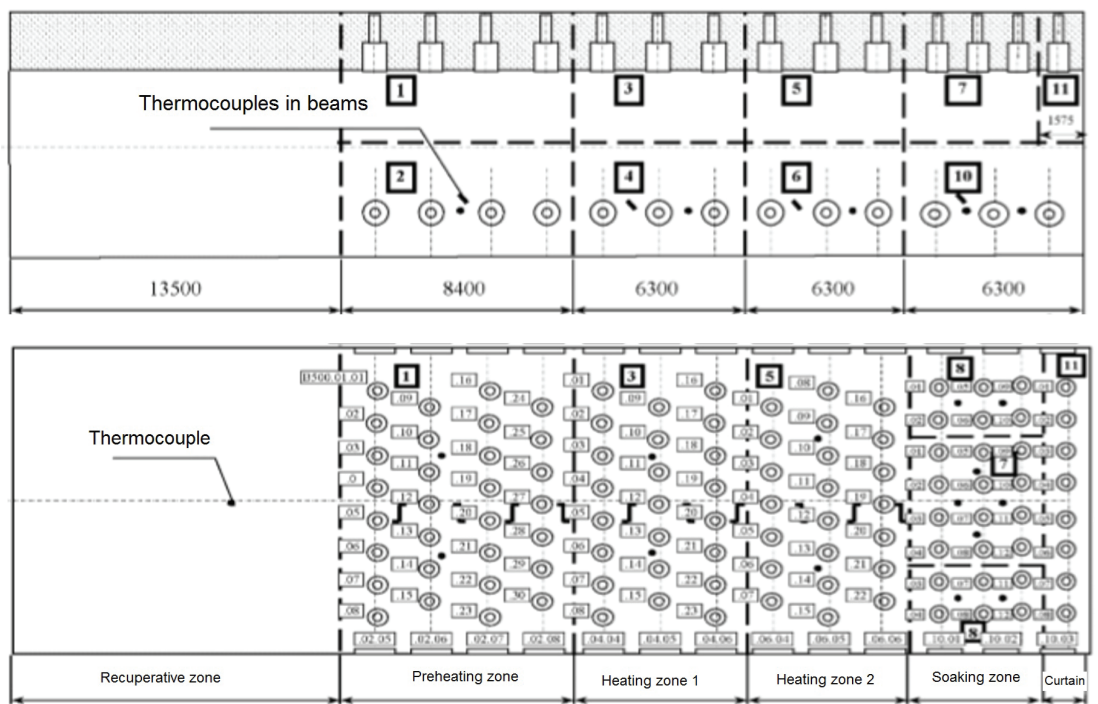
1
3
5
7
11
1575
Thermocouples in beams
2
4
6
10

| 13500 | 8400 | 6300 | 6300 | 6300 |
|---|---|---|---|---|

D500.01.01
1
.09
.02
.10
.03
.11
.0
.12
.05
.13
.06
.14
.07
.15
.08
.16
.24
.17
.25
.18
.26
.19
.27
.20
.28
.21
.29
.22
.30
.23
.02.05
.02.06
.02.07
.02.08
.01
3
.09
.16
.02
.10
.17
.03
.11
.18
.04
.19
.05
.12
.20
.06
.13
.21
.07
.14
.22
.08
.15
.23
.04.04
.04.05
.04.06
5
.08
.16
.01
.09
.02
.10
.17
.03
.11
.18
.04
.12
.19
.05
.13
.20
.06
.14
.21
.07
.15
.22
.06.04
.06.05
.06.06
8
11
7
8
10.01
10.02
10.03
Thermocouple

| Recuperative zone | Preheating zone | Heating zone 1 | Heating zone 2 | Soaking zone | Curtain |
|---|---|---|---|---|---|